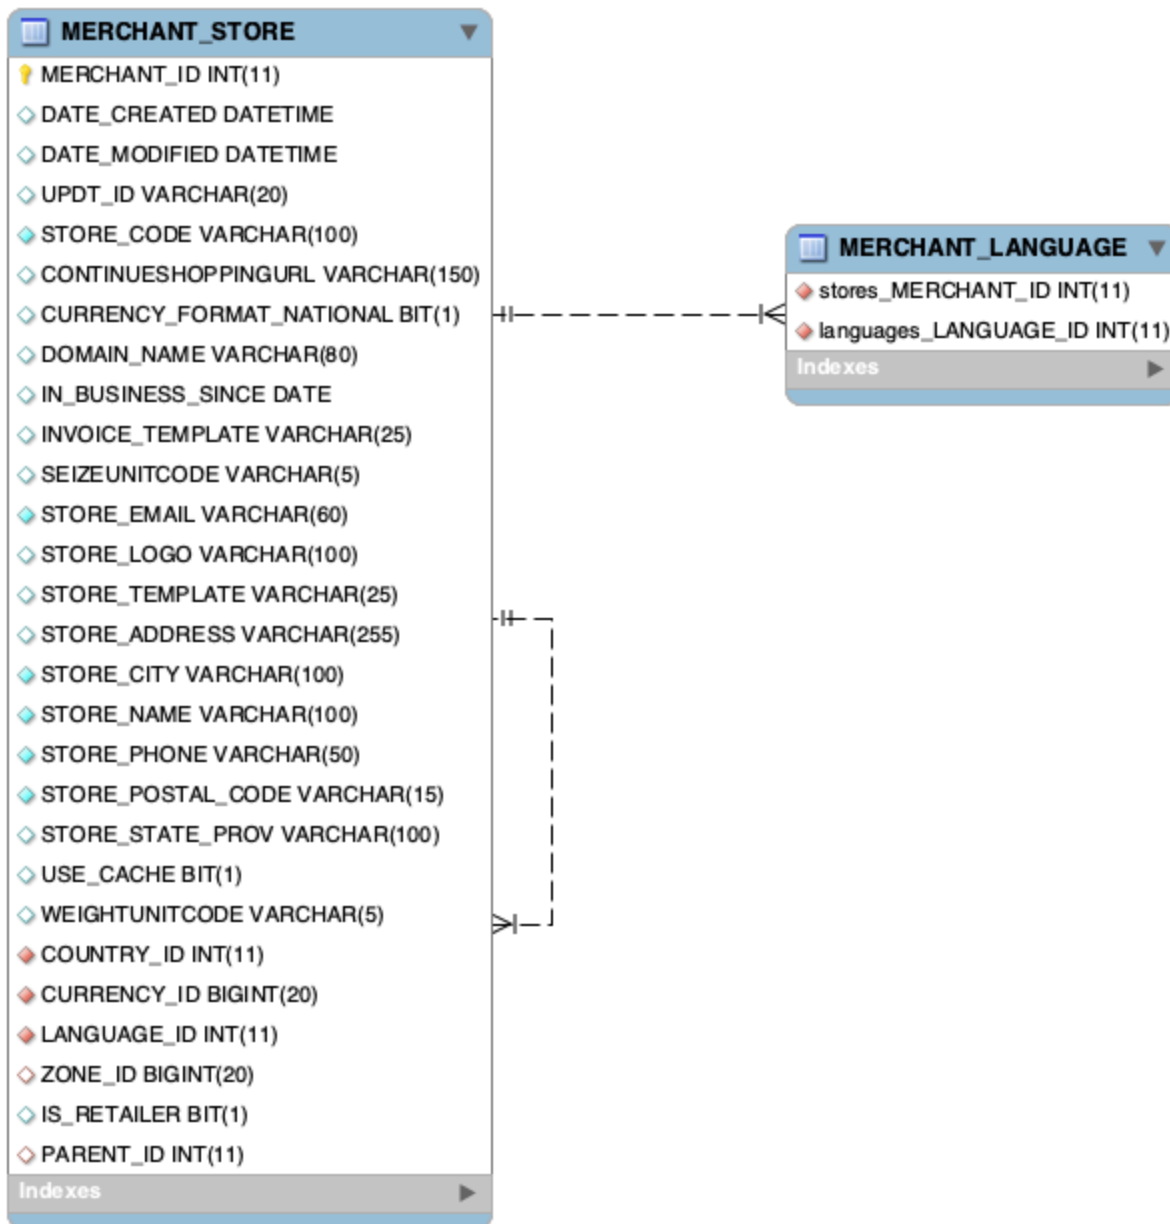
MERCHANT_STORE

MERCHANT_ID INT(11)
DATE_CREATED DATETIME
DATE_MODIFIED DATETIME
UPDT_ID VARCHAR(20)
STORE_CODE VARCHAR(100)
CONTINUESHOPPINGURL VARCHAR(150)
CURRENCY_FORMAT_NATIONAL BIT(1)
DOMAIN_NAME VARCHAR(80)
IN_BUSINESS_SINCE DATE
INVOICE_TEMPLATE VARCHAR(25)
SEIZEUNITCODE VARCHAR(5)
STORE_EMAIL VARCHAR(60)
STORE_LOGO VARCHAR(100)
STORE_TEMPLATE VARCHAR(25)
STORE_ADDRESS VARCHAR(255)
STORE_CITY VARCHAR(100)
STORE_NAME VARCHAR(100)
STORE_PHONE VARCHAR(50)
STORE_POSTAL_CODE VARCHAR(15)
STORE_STATE_PROV VARCHAR(100)
USE_CACHE BIT(1)
WEIGHTUNITCODE VARCHAR(5)
COUNTRY_ID INT(11)
CURRENCY_ID BIGINT(20)
LANGUAGE_ID INT(11)
ZONE_ID BIGINT(20)
IS_RETAILER BIT(1)
PARENT_ID INT(11)
Indexes

MERCHANT_LANGUAGE

stores_MERCHANT_ID INT(11)
languages_LANGUAGE_ID INT(11)
Indexes